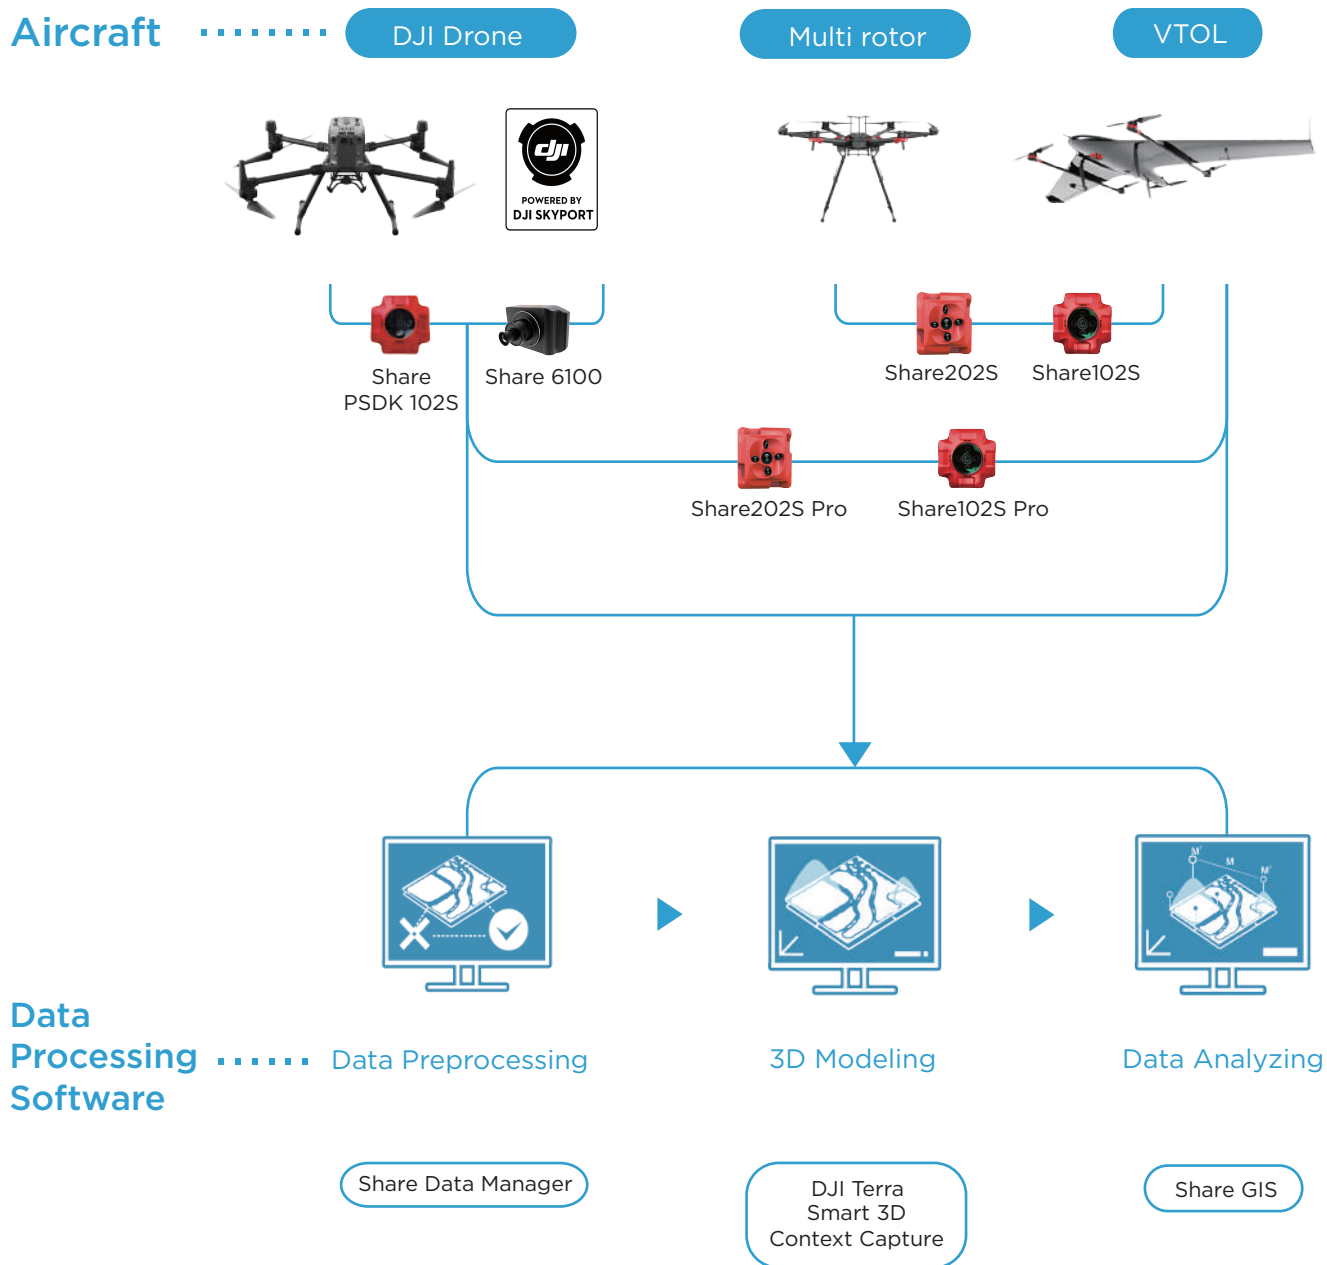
Aircraft

DJI Drone

Multi rotor

VTOL

dji
POWERED BY
DJI SKYPORT

Share PSDK 102S

Share 6100

Share202S

Share102S

Share202S Pro

Share102S Pro

M
M
M'

Data Processing Software

Data Preprocessing

3D Modeling

Data Analyzing

Share Data Manager

DJI Terra
Smart 3D
Context Capture

Share GIS